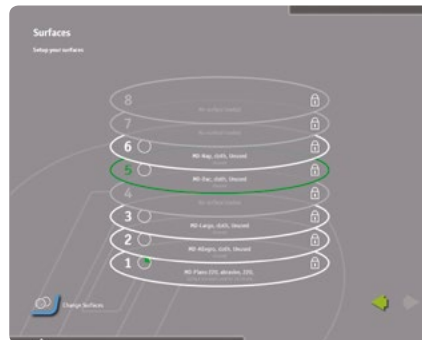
Surfaces

Setup your surfaces

8 No surface loaded

7 No surface loaded

6 MD-Reg, cloth, Unused

5 MD-Ext, cloth, Unused

4 No surface loaded

3 MD-Large, cloth, Unused

2 MD-40mm, cloth, Unused

1 MD-Plane 20%, abrasive, 22%,

Change Surfaces